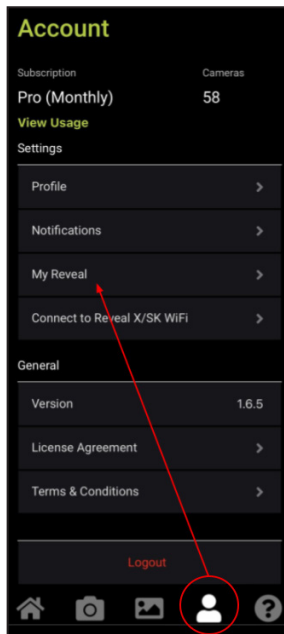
Account

Subscription
Pro (Monthly)

Cameras
58

View Usage

Settings

Profile

Notifications

My Reveal

Connect to Reveal X/SK WiFi

General

Version 1.6.5

License Agreement

Terms & Conditions

Logout